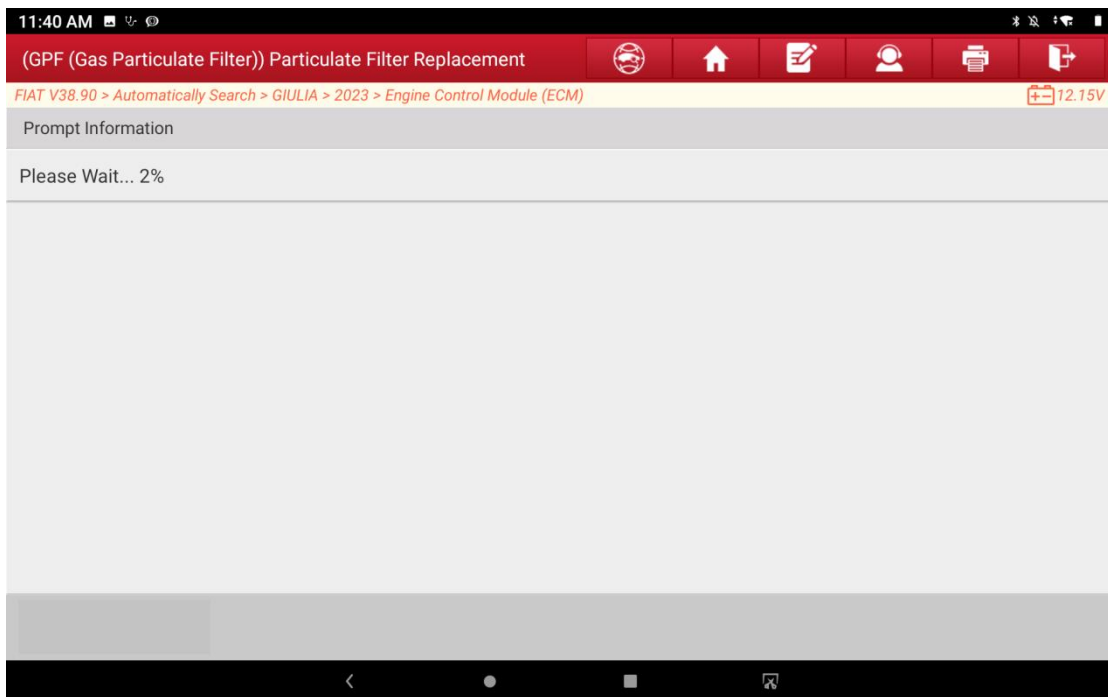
11:40 AM

(GPF (Gas Particulate Filter)) Particulate Filter Replacement

FIAT V38.90 > Automatically Search > GIULIA > 2023 > Engine Control Module (ECM)

12.15V

Prompt Information

Please Wait... 2%